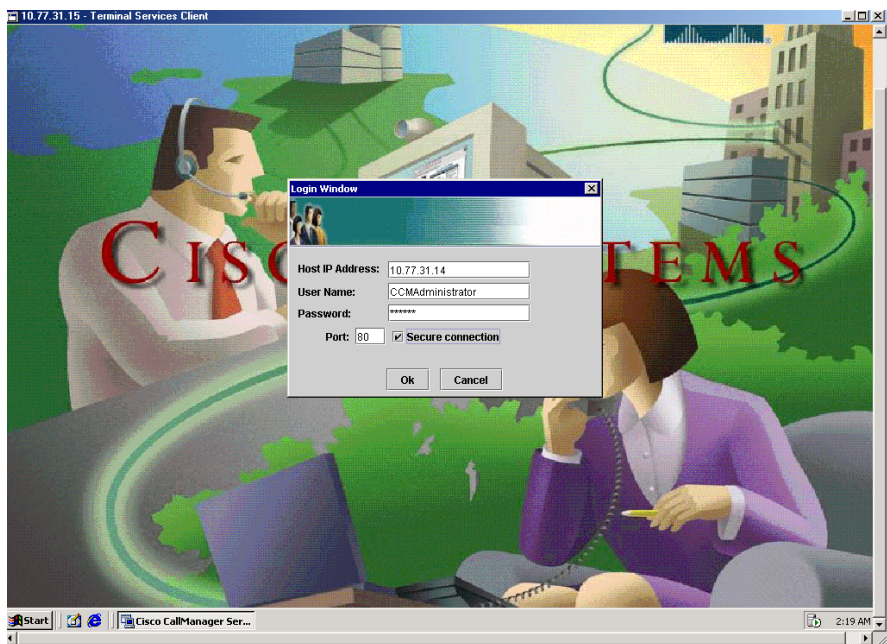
10.77.31.15 - Terminal Services Client

CISCO SYSTEMS

Login Window

Host IP Address: 10.77.31.14
User Name: CCMAdministrator
Password: ******
Port: 80 Secure connection

Ok Cancel

Start Cisco CallManager Ser...

2:19 AM